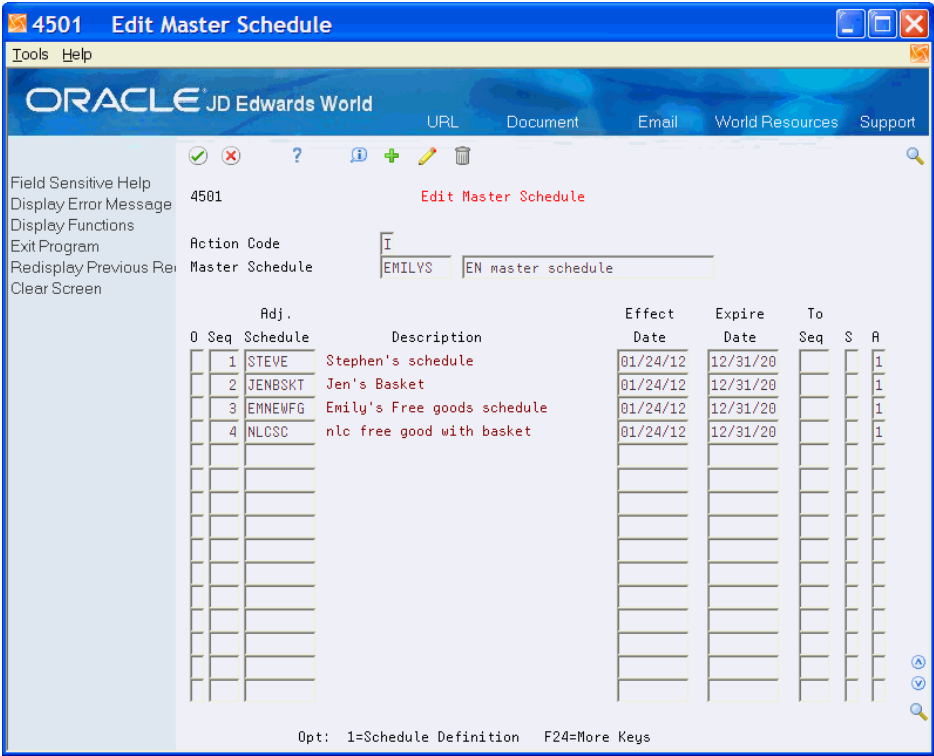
4501 Edit Master Schedule

Tools Help

ORACLE JD Edwards World

URL Document Email World Resources Support

Field Sensitive Help
Display Error Message
Display Functions
Exit Program
Redisplay Previous Re
Clear Screen

4501 Edit Master Schedule

Action Code I
Master Schedule EMILYS EN master schedule

| O | Seq | Adj. Schedule | Description | Effect Date | Expire Date | To Seq | S | A |
|---|---|---|---|---|---|---|---|---|
| | 1 | STEVE | Stephen's schedule | 01/24/12 | 12/31/20 | | | 1 |
| | 2 | JENBSKT | Jen's Basket | 01/24/12 | 12/31/20 | | | 1 |
| | 3 | EMNEWFG | Emily's Free goods schedule | 01/24/12 | 12/31/20 | | | 1 |
| | 4 | NLCSC | nlc free good with basket | 01/24/12 | 12/31/20 | | | 1 |

Opt: 1=Schedule Definition F24=More Keys